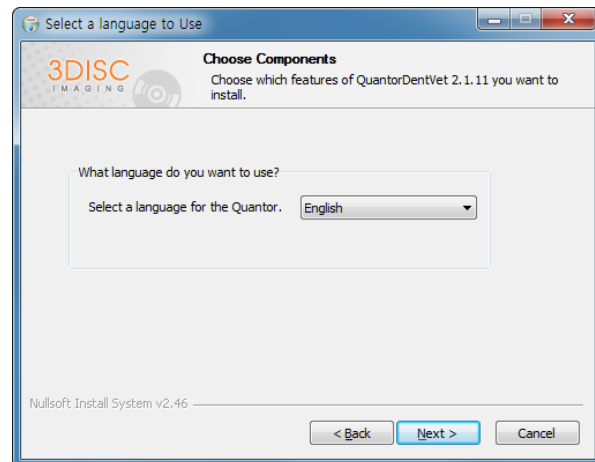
Select a language to Use

3DISC
IMAGING

Choose Components
Choose which features of QuantorDentVet 2.1.11 you want to install.

What language do you want to use?

Select a language for the Quantor.
English

Nullsoft Install System v2.46

< Back
Next >
Cancel